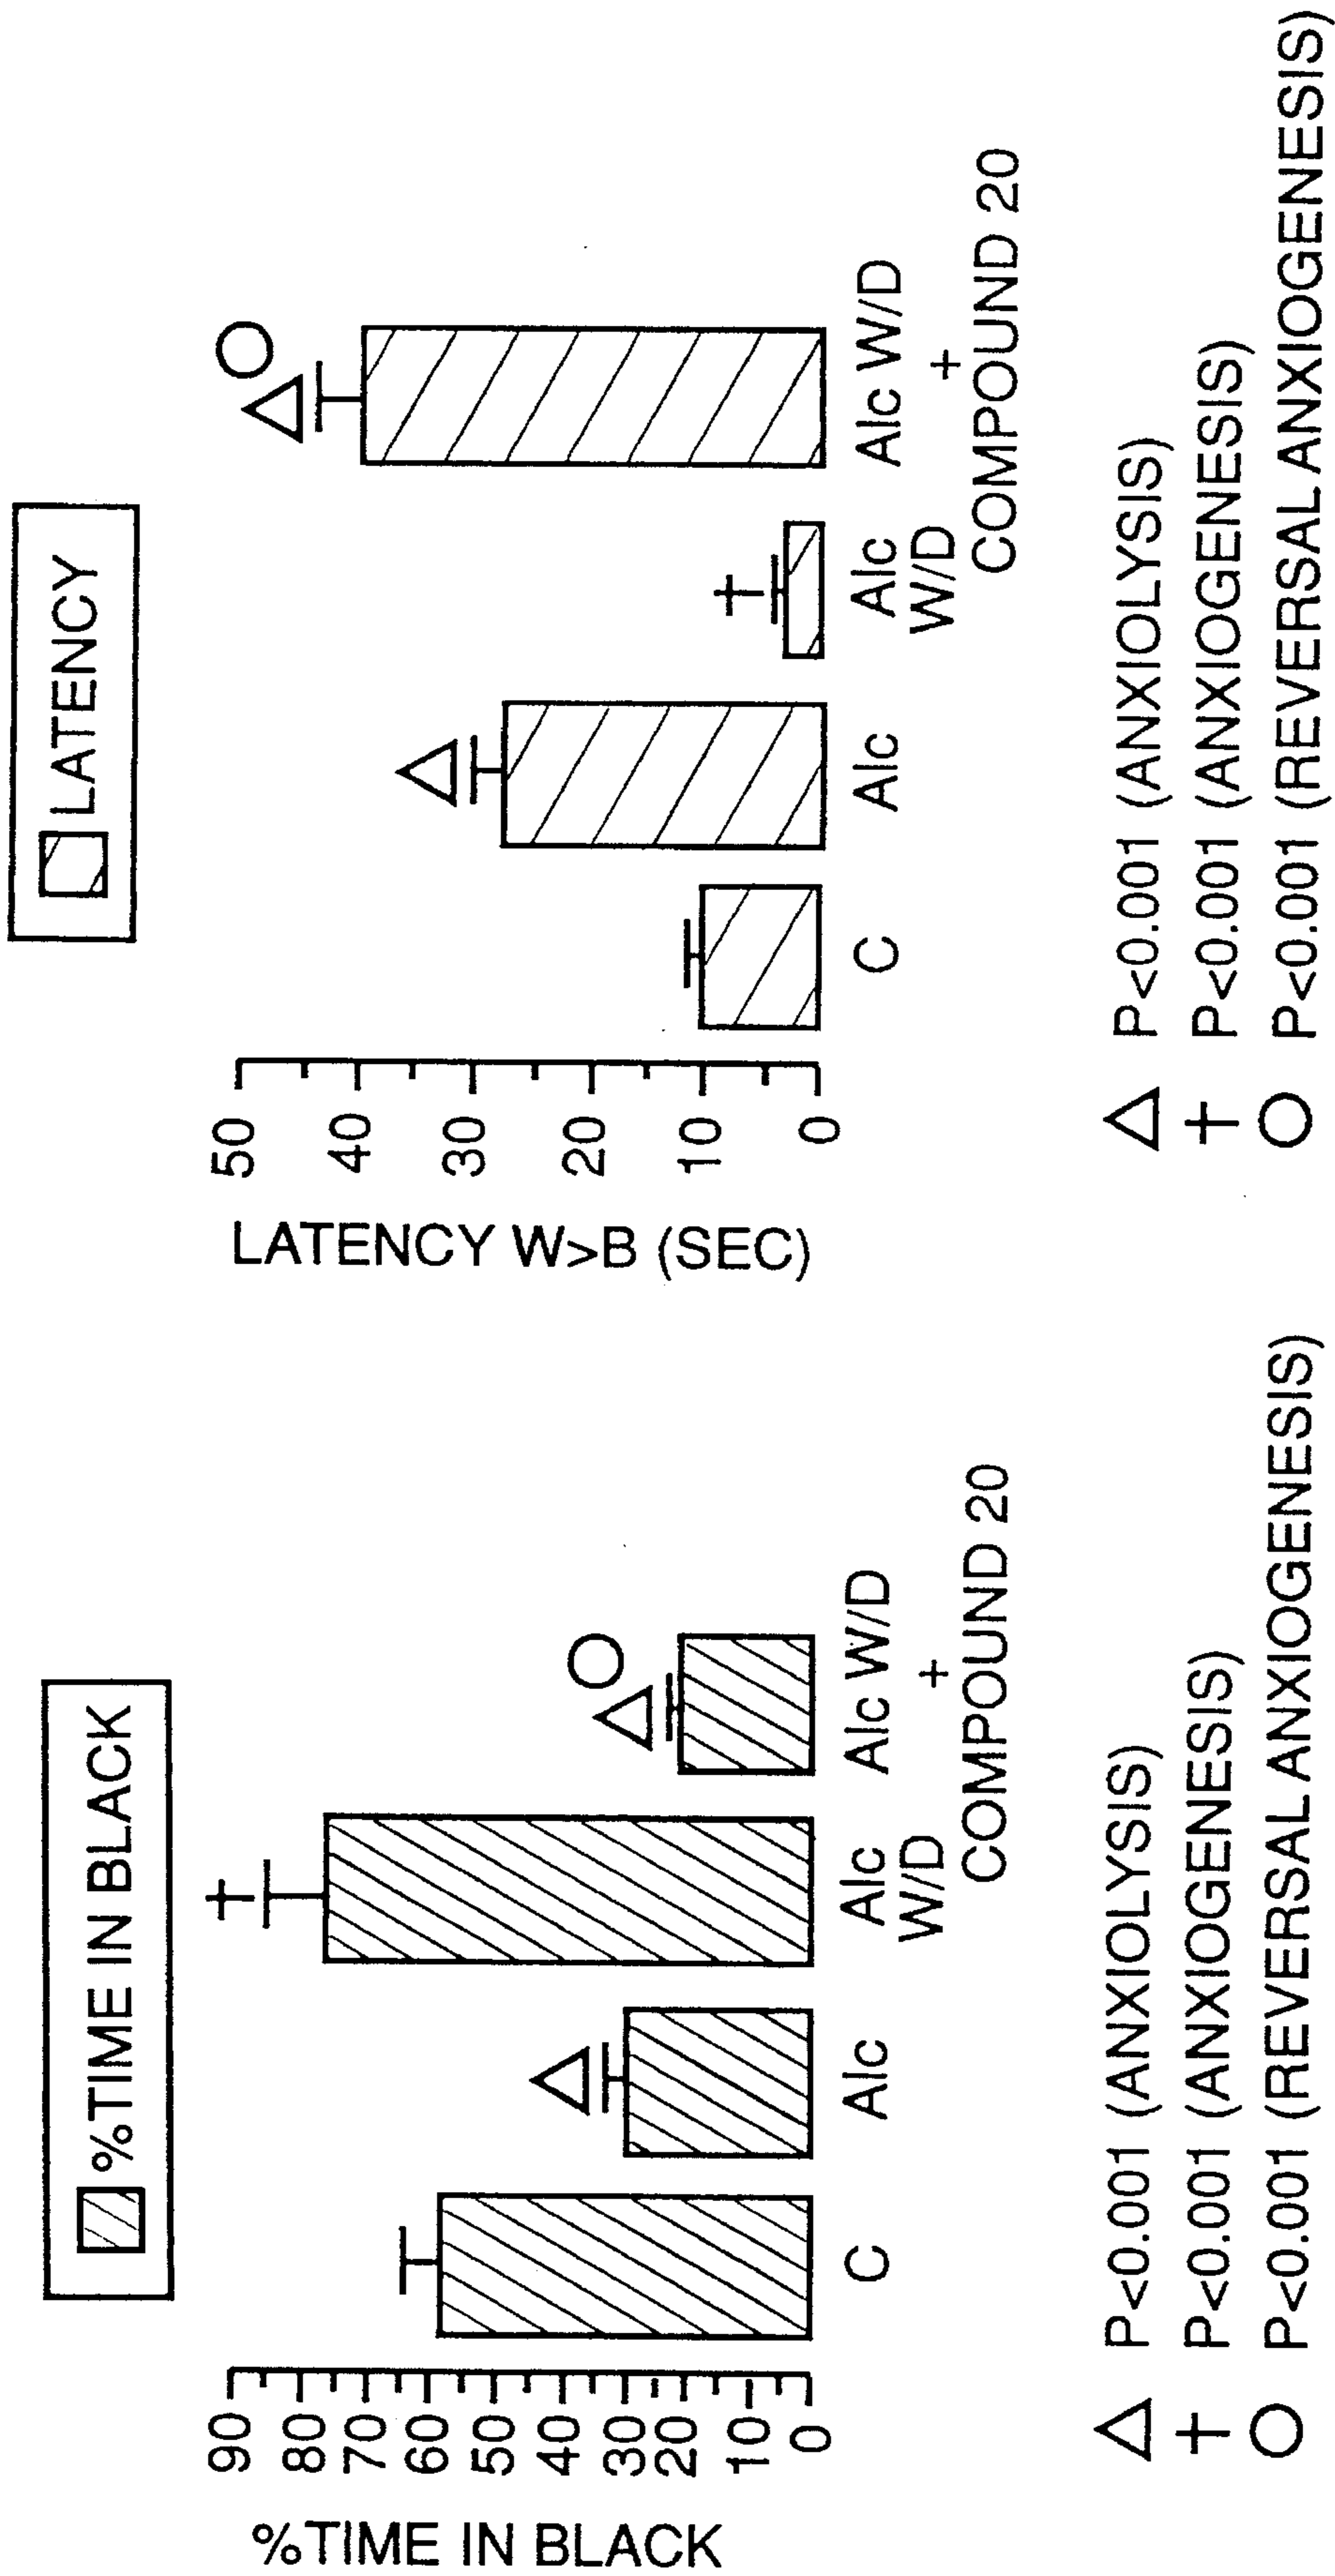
LATENCY

LATENCY W>B (SEC)

50
40
30
20
10
0

C
Alc
Alc W/D
Alc W/D + COMPOUND 20

△ P<0.001 (ANXIOLYSIS)
+ P<0.001 (ANXIOGENESIS)
○ P<0.001 (REVERSAL ANXIOGENESIS)

%TIME IN BLACK

%TIME IN BLACK

90
80
70
60
50
40
30
20
10
0

C
Alc
Alc W/D
Alc W/D + COMPOUND 20

△ P<0.001 (ANXIOLYSIS)
+ P<0.001 (ANXIOGENESIS)
○ P<0.001 (REVERSAL ANXIOGENESIS)